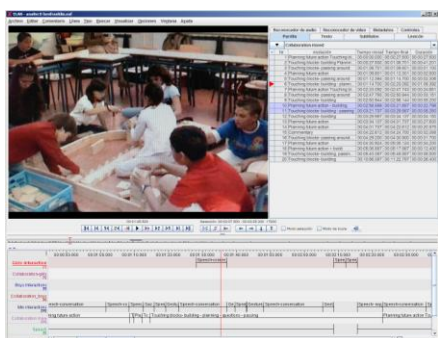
Archivo Editar Comentario Vista Tipo Buscar Visualizar Opciones Ventana Ayuda

Reconocedor de audio Reconocedor de vídeo Metadatos Controles
Rejilla Texto Subtítulos Léxicón
Collaboration-tosaid

1 Planning-future-action-Touching-bl...
2 Touching-blocks-building-Planning...
3 Planning-future-action-Touching-bl...
4 Planning-future-action
5 Touching-blocks-(coloring-around)
6 Touching-blocks-building-planning
7 Touching-blocks-(building)-planning
8 Planning-future-action-Touching-bl...
9 Touching-blocks-planning-building
10 Planning-future-action
11 Planning-future-action - building
12 Touching-blocks-building - passing
13 Planning-future-action
14 Touching-blocks-building
15 Planning-future-action
16 Planning-future-action
17 Planning-future-action
18 Planning-future-action
19 Planning-future-action
20 Touching-blocks-building
21 Touching-blocks-building
22 Planning-future-action
23 Touching-blocks-building
24 Touching-blocks-building
25 Planning-future-action

Speech-conversation
Speech-conversation
Planning-future-action
Touching-blocks-building - planning - questions - passing